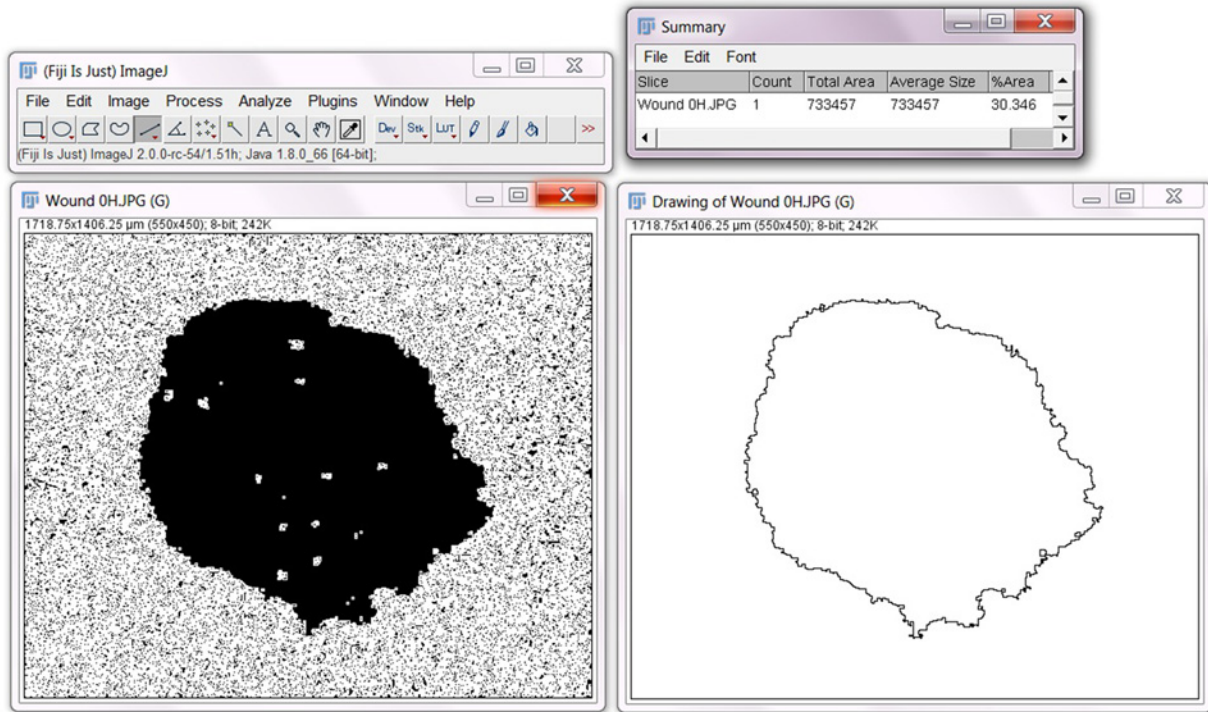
Summary

File Edit Font

| Slice | Count | Total Area | Average Size | %Area |
|---|---|---|---|---|
| Wound 0H.JPG | 1 | 733457 | 733457 | 30.346 |

(Fiji Is Just) ImageJ

File Edit Image Process Analyze Plugins Window Help

Dev Stk LUT >>

(Fiji Is Just) ImageJ 2.0.0-rc-54/1.51h; Java 1.8.0_66 [64-bit];

Wound 0H.JPG (G)

1718.75x1406.25 µm (550x450); 8-bit; 242K

Drawing of Wound 0H.JPG (G)

1718.75x1406.25 µm (550x450); 8-bit; 242K